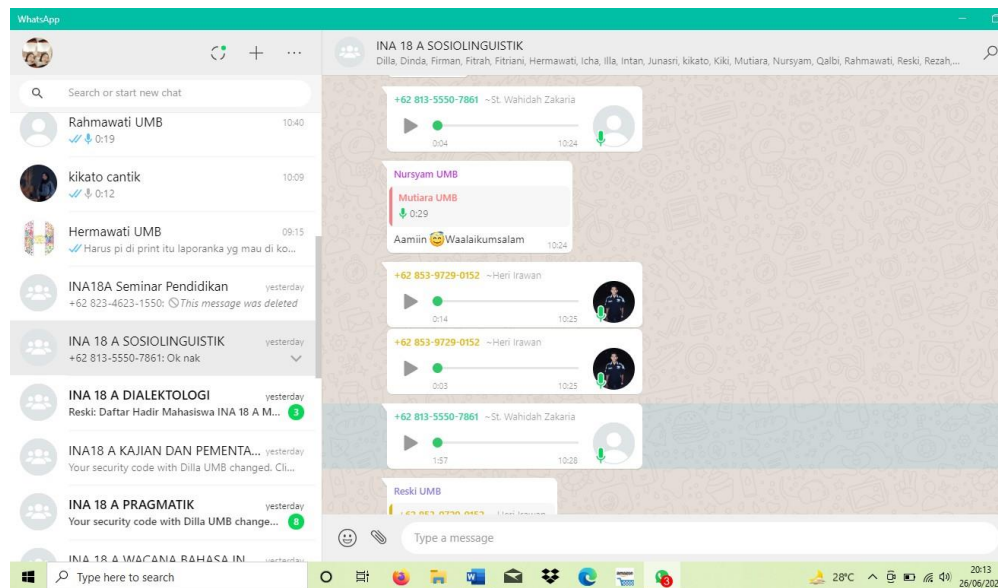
WhatsApp

Search or start new chat

Rahmawati UMB 10:40
0:19

kikato cantik 10:09
0:12

Hermawati UMB 09:15
Harus pi di print itu laporanka yg mau di ko...

INA18A Seminar Pendidikan yesterday
+62 823-4623-1550: This message was deleted

INA 18 A SOSIOLINGUISTIK yesterday
+62 813-5550-7861: Ok nak

INA 18 A DIALEKTOLOGI yesterday
Reski: Daftar Hadir Mahasiswa INA 18 A M... 3

INA18 A KAJIAN DAN PEMENTA... yesterday
Your security code with Dilla UMB changed. Cli...

INA 18 A PRAGMATIK yesterday
Your security code with Dilla UMB change... 8

INA 18 A WACANA BAHASA IN... yesterday

INA 18 A SOSIOLINGUISTIK
Dilla, Dinda, Firman, Fitrah, Fitriani, Hermawati, Icha, Illa, Intan, Junasri, kikato, Kiki, Mutiara, Nursyam, Qalbi, Rahmawati, Reski, Rezah,...

+62 813-5550-7861 ~St. Wahidah Zakaria
0:04 10:24

Nursyam UMB
Mutiara UMB
0:29
Aamiin Waalaikumsalam 10:24

+62 853-9729-0152 ~Heri Irawan
0:14 10:25

+62 853-9729-0152 ~Heri Irawan
0:03 10:25

+62 813-5550-7861 ~St. Wahidah Zakaria
1:57 10:28

Reski UMB
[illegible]

Type a message

Type here to search
28°C
20:13
26/06/202